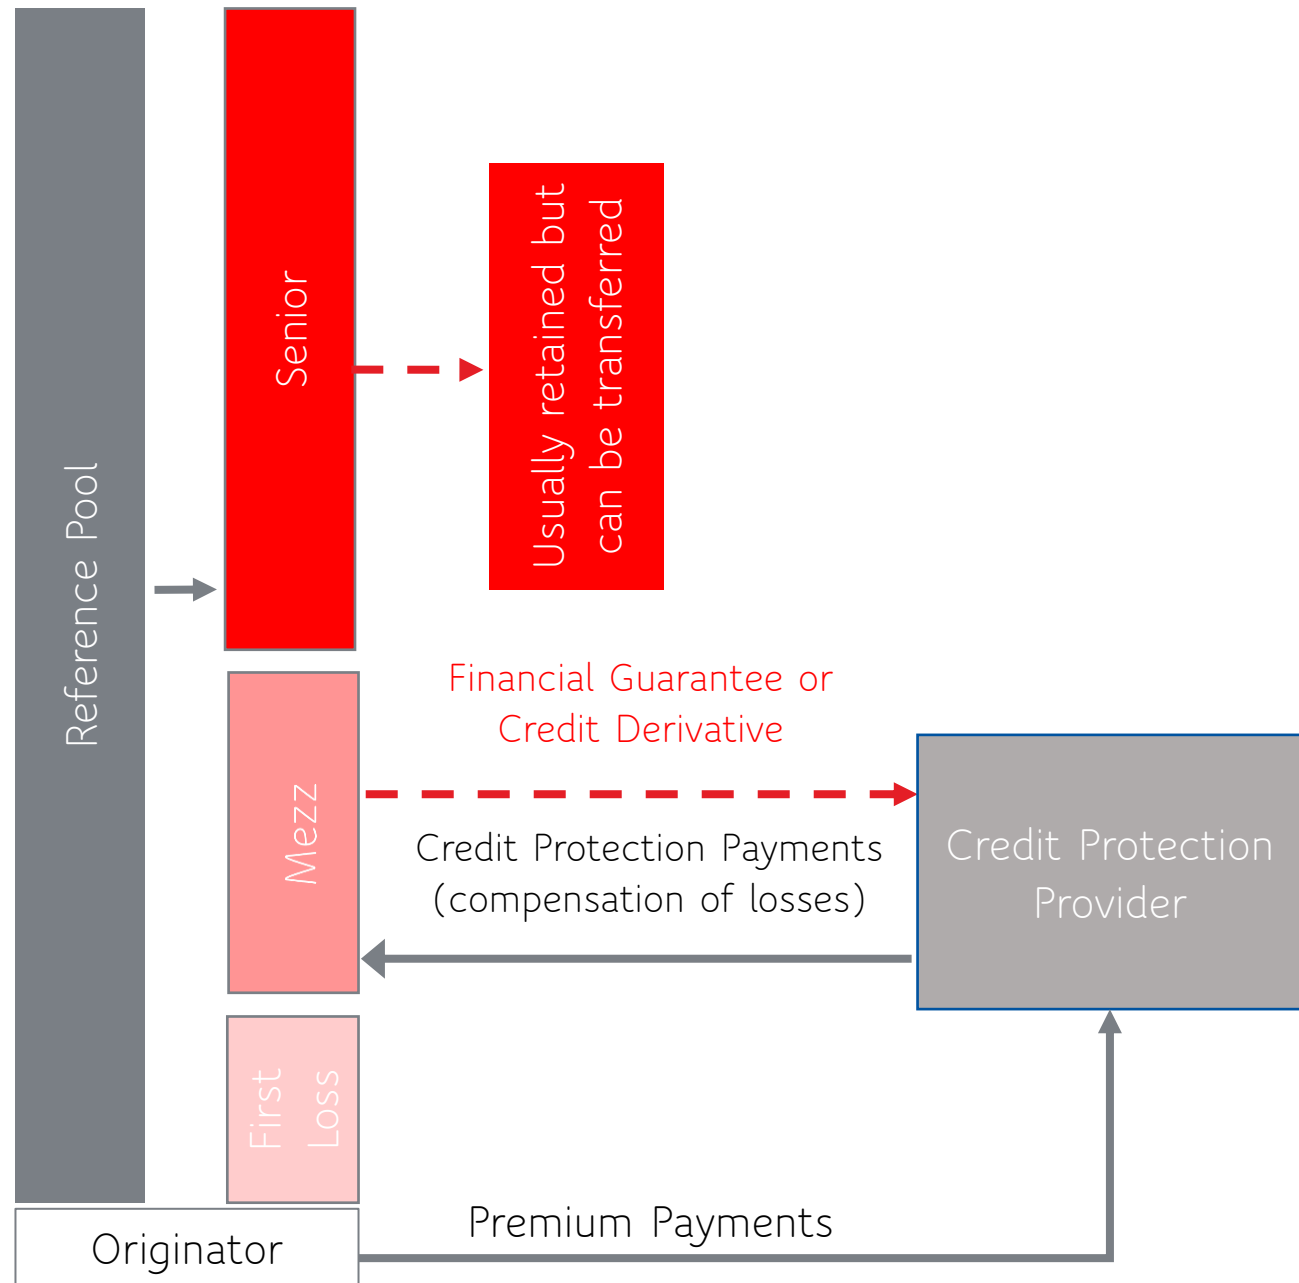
Reference Pool

Senior

Usually retained but can be transferred

Mezz

First Loss

Financial Guarantee or Credit Derivative

Credit Protection Payments (compensation of losses)

Credit Protection Provider

Originator

Premium Payments